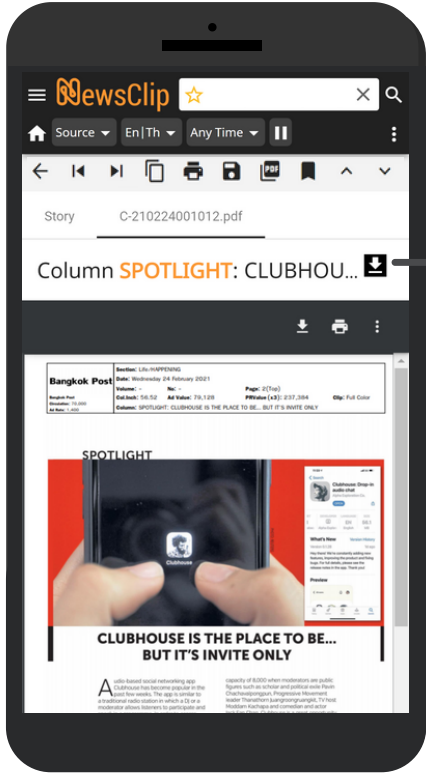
NewsClip

Source En|Th Any Time

Story C-210224001012.pdf

Column SPOTLIGHT: CLUBHOU

Bangkok Post
Bangkok Post
Circulation: 70,000
Ad Rate: 1,400

Section: Life/HAPPENING
Date: Wednesday 24 February 2021
Volume: - No: - Page: 2(Top)
Col.Inch: 56.52 Ad Value: 79,128 PRValue (x3): 237,384 Clip: Full Color
Column: SPOTLIGHT: CLUBHOUSE IS THE PLACE TO BE... BUT IT'S INVITE ONLY

SPOTLIGHT

Clubhouse

Clubhouse Drop-in audio chat

What's New
Version History

Preview

CLUBHOUSE IS THE PLACE TO BE... BUT IT'S INVITE ONLY

Audio-based social networking app Clubhouse has become popular in the past few weeks. The app is similar to a traditional radio station in which a DJ or a moderator allows listeners to participate and

capacity of 8,000 when moderators are public figures such as scholar and political exile Pavin Chachavalpongpun, Progressive Movement leader Thanathorn Juangroongruangkit, TV host Moddam Kachapa and comedian and actor